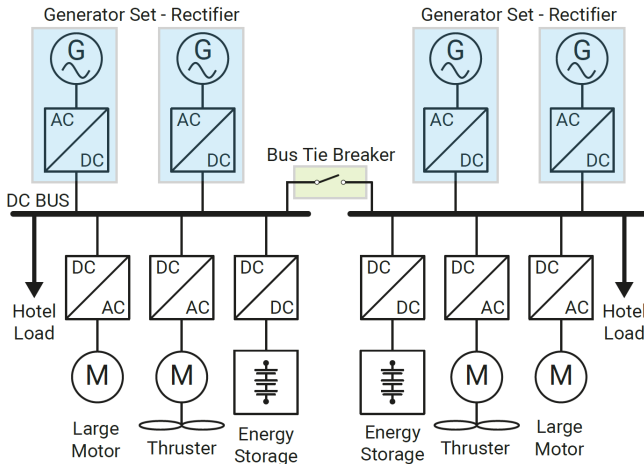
Generator Set - Rectifier

G
AC
DC

G
AC
DC

Generator Set - Rectifier

G
AC
DC

G
AC
DC

Bus Tie Breaker

DC BUS

Hotel Load

DC
AC
M
Large Motor

DC
AC
M
Thruster

DC
DC
Energy Storage

DC
DC
Energy Storage

DC
AC
M
Thruster

DC
AC
M
Large Motor

Hotel Load